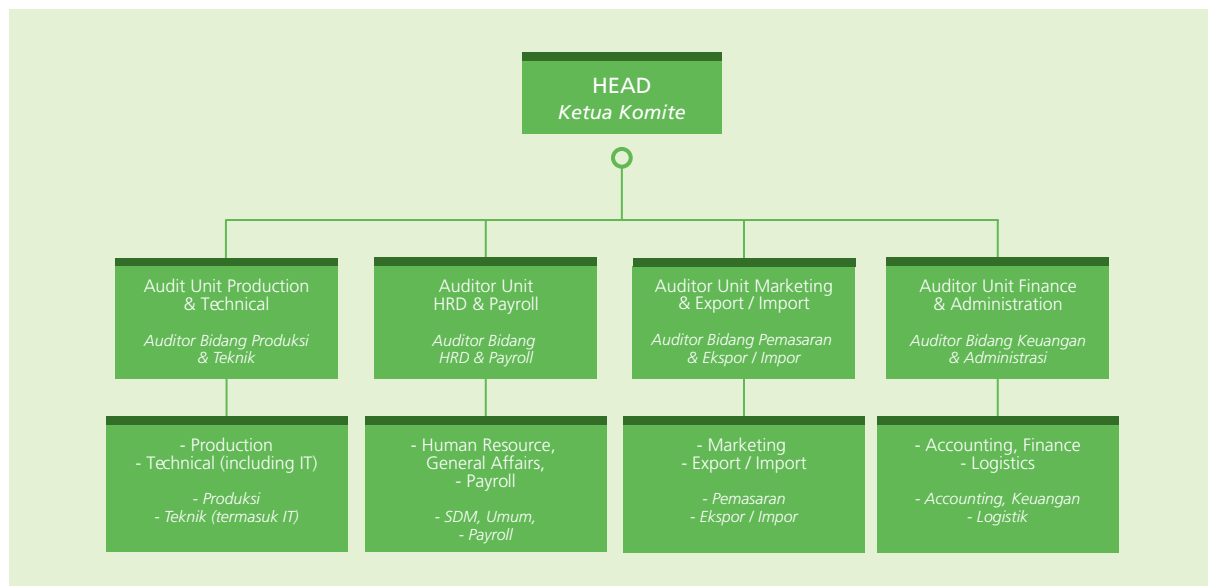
HEAD
*Ketua Komite*

Audit Unit Production & Technical

*Auditor Bidang Produksi & Teknik*

- Production
- Technical (including IT)

*- Produksi*
*- Teknik (termasuk IT)*

Auditor Unit HRD & Payroll

*Auditor Bidang HRD & Payroll*

- Human Resource, General Affairs,
- Payroll

*- SDM, Umum,*
*- Payroll*

Auditor Unit Marketing & Export / Import

*Auditor Bidang Pemasaran & Ekspor / Impor*

- Marketing
- Export / Import

*- Pemasaran*
*- Ekspor / Impor*

Auditor Unit Finance & Administration

*Auditor Bidang Keuangan & Administrasi*

- Accounting, Finance
- Logistics

*- Accounting, Keuangan*
*- Logistik*